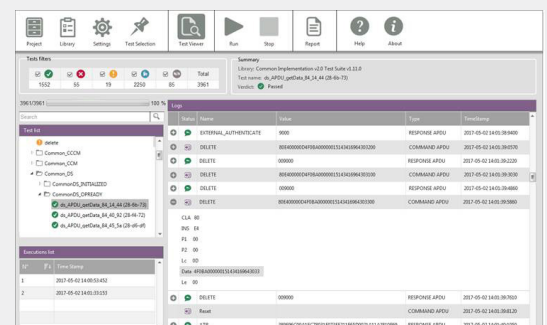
Project Library Settings Test Selection Test Viewer Run Stop Report Help About

Tests filters

| | | | | | Total |
|---|---|---|---|---|---|
| 1552 | 65 | 19 | 2250 | 85 | 3961 |

Summary
Library: Common Implementation v2.0 Test Suite v1.11.0
Test name: ds_APDU_getData_84_14_44 (28-f6c-73)
Verdict: Passed

3961/3961 100 %

Search

Test list
delete
Common_CCCM
Common_CCM
Common_DS
CommonDS_INITIALIZED
CommonDS_OPREADY
ds_APDU_getData_84_14_44 (28-f6c-73)
ds_APDU_getData_84_40_92 (28-f4c-72)
ds_APDU_getData_84_45_5a (28-d6-df)

Executions list

| N° | | Time Stamp |
|---|---|---|
| 1 | | 2017-05-02 14:00:53.652 |
| 2 | | 2017-05-02 14:01:33.153 |

Logs

| | Status | Name | Value | Type | TimeStamp |
|---|---|---|---|---|---|
| | | EXTERNAL_AUTHENTICATE | 9000 | RESPONSE APDU | 2017-05-02 14:01:39.9400 |
| | | DELETE | 800400004F0F8A000000151434169643033200 | COMMAND APDU | 2017-05-02 14:01:39.0570 |
| | | DELETE | 009000 | RESPONSE APDU | 2017-05-02 14:01:39.2220 |
| | | DELETE | 800400004F0F8A000000151434169643033100 | COMMAND APDU | 2017-05-02 14:01:39.3030 |
| | | DELETE | 009000 | RESPONSE APDU | 2017-05-02 14:01:39.4860 |
| | | DELETE | 800400004F0F8A000000151434169643033 | COMMAND APDU | 2017-05-02 14:01:39.5660 |

CLA 80
INS E4
P1 00
P2 00
Lc 0D
Data 4F0BA000000151434169643033
Le 00

| | | DELETE | 009000 | RESPONSE APDU | 2017-05-02 14:01:39.7020 |
|---|---|---|---|---|---|
| | | Reset | | | 2017-05-02 14:01:39.8120 |